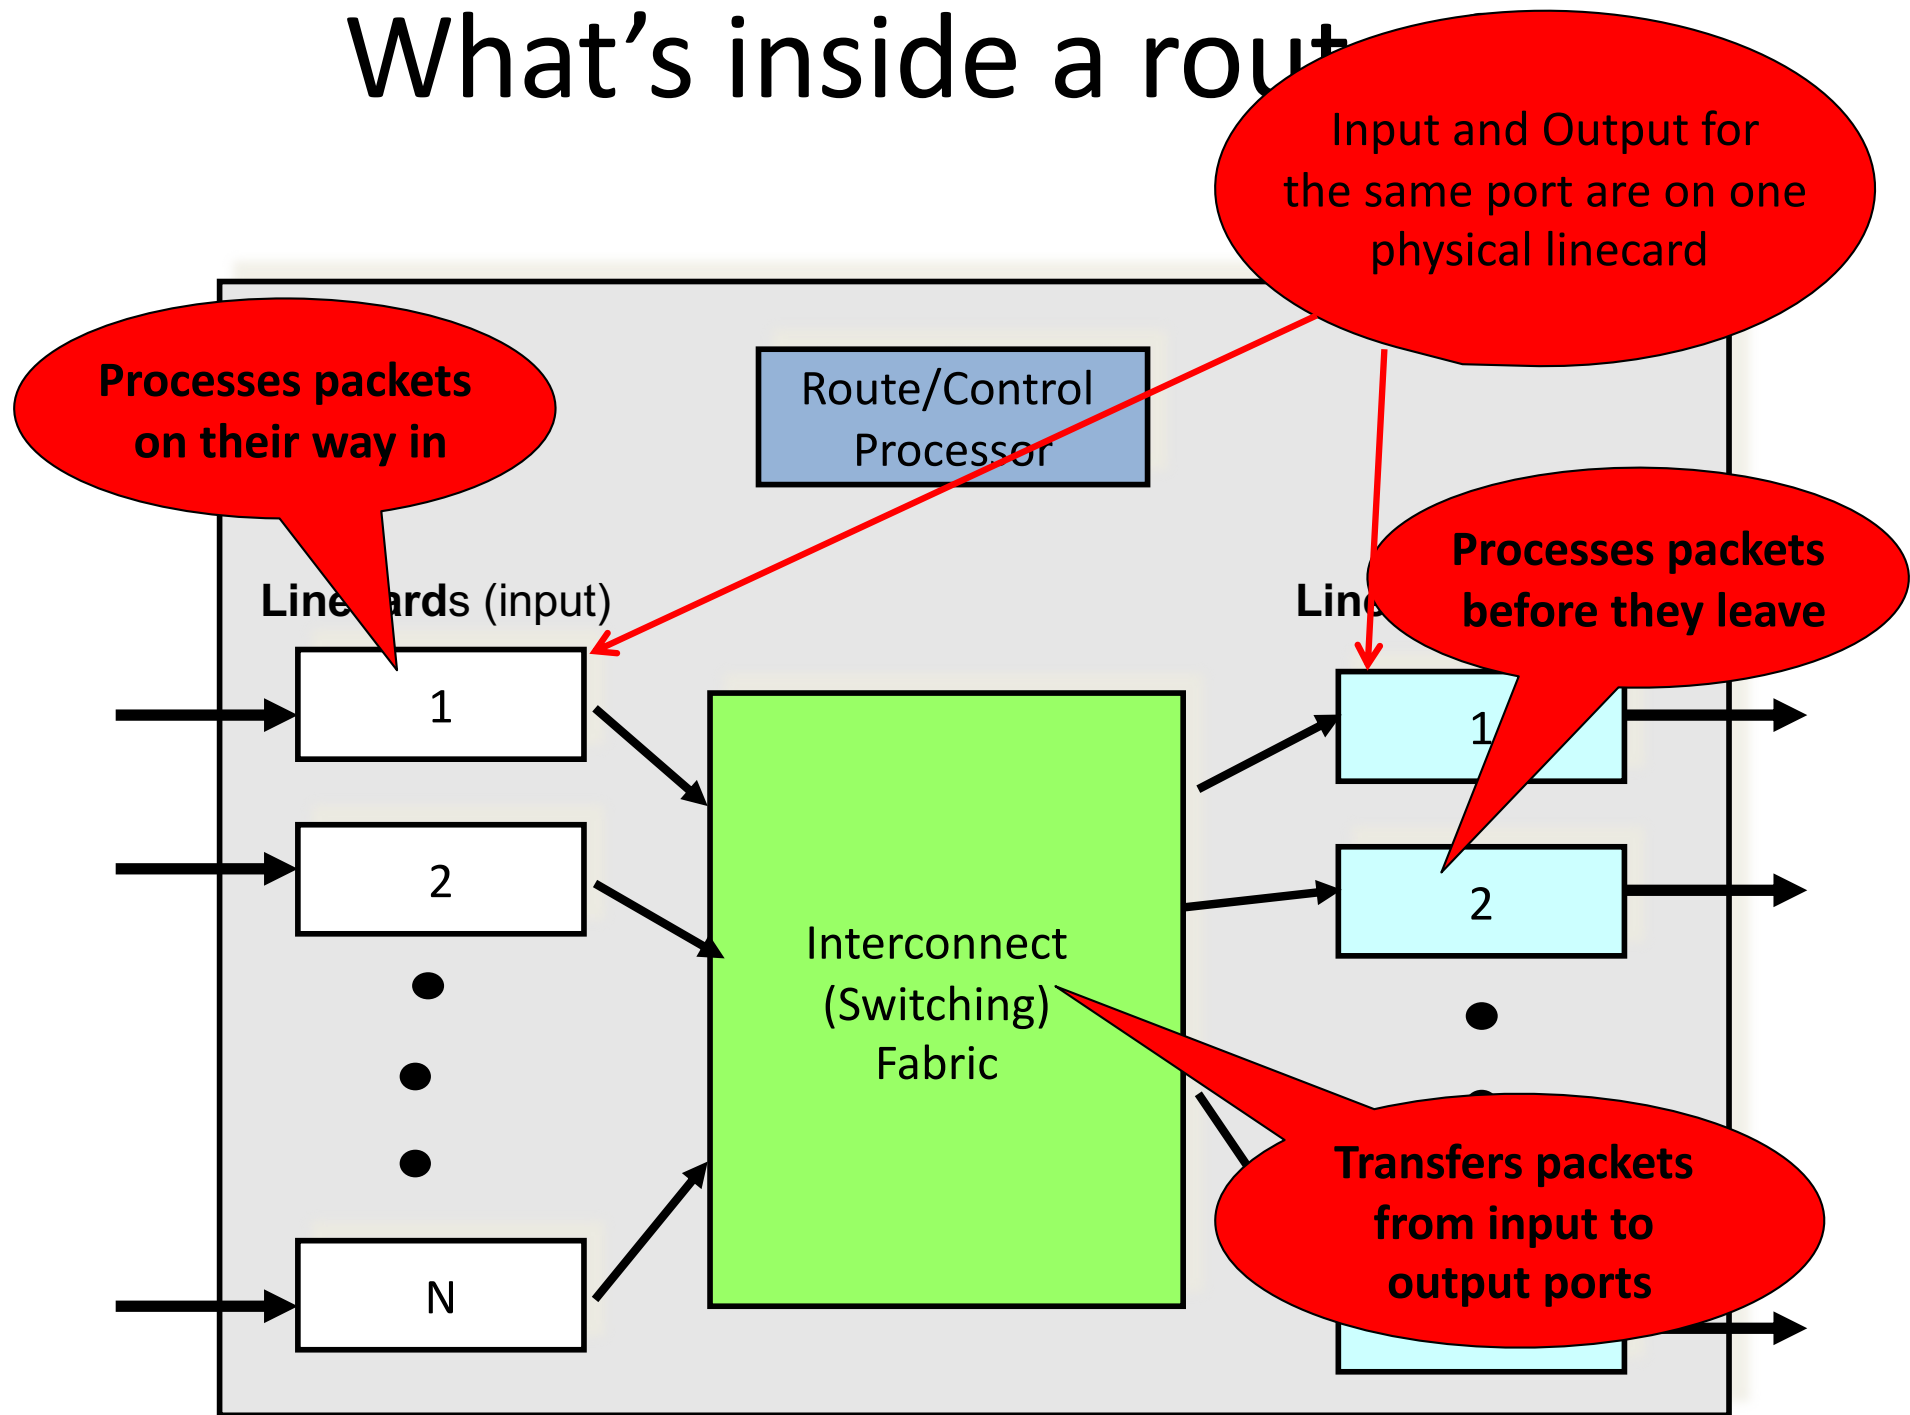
What's inside a rout

Input and Output for the same port are on one physical linecard

Processes packets on their way in

Route/Control Processor

Line ards (input)

Line

Processes packets before they leave

1

2

N

Interconnect (Switching) Fabric

1

2

Transfers packets from input to output ports